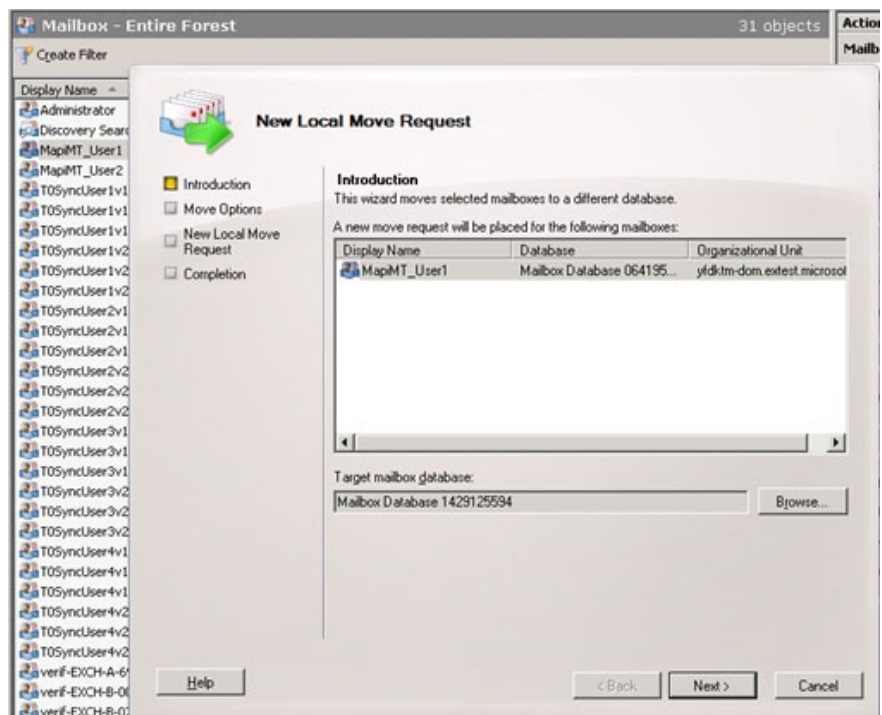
Mailbox - Entire Forest

31 objects

Actio

Mailb

Create Filter

Display Name

Administrator

Discovery Searc

MapiMT_User1

MapiMT_User2

T0SyncUser1v1

T0SyncUser1v1

T0SyncUser1v1

T0SyncUser1v2

T0SyncUser1v2

T0SyncUser1v2

T0SyncUser2v1

T0SyncUser2v1

T0SyncUser2v1

T0SyncUser2v2

T0SyncUser2v2

T0SyncUser2v2

T0SyncUser3v1

T0SyncUser3v1

T0SyncUser3v1

T0SyncUser3v2

T0SyncUser3v2

T0SyncUser3v2

T0SyncUser4v1

T0SyncUser4v1

T0SyncUser4v1

T0SyncUser4v2

T0SyncUser4v2

T0SyncUser4v2

verif-EXCH-A-6

verif-EXCH-B-0

verif-EXCH-B-0

New Local Move Request

Introduction

Move Options

New Local Move Request

Completion

Introduction

This wizard moves selected mailboxes to a different database.

A new move request will be placed for the following mailboxes:

| Display Name | Database | Organizational Unit |
|---|---|---|
| MapiMT_User1 | Mailbox Database 064195... | ytdktm-dom.extest.microso |

Target mailbox database:

Mailbox Database 1429125594

Browse...

Help

< Back

Next >

Cancel